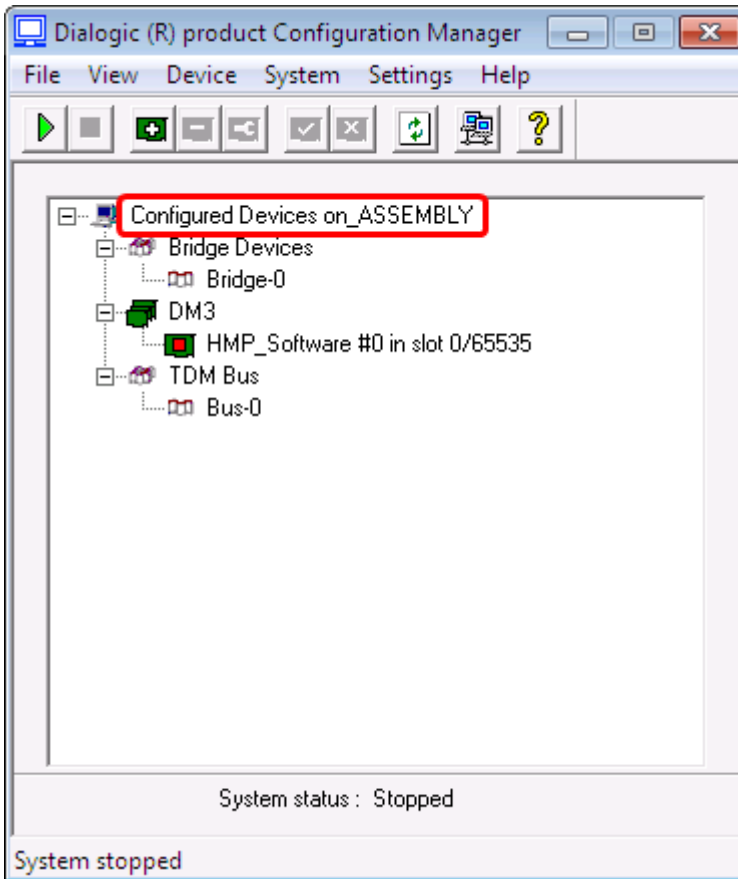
Dialogic (R) product Configuration Manager

File View Device System Settings Help

Configured Devices on_ASSEMBLY
Bridge Devices
Bridge-0
DM3
HMP_Software #0 in slot 0/65535
TDM Bus
Bus-0

System status : Stopped

System stopped